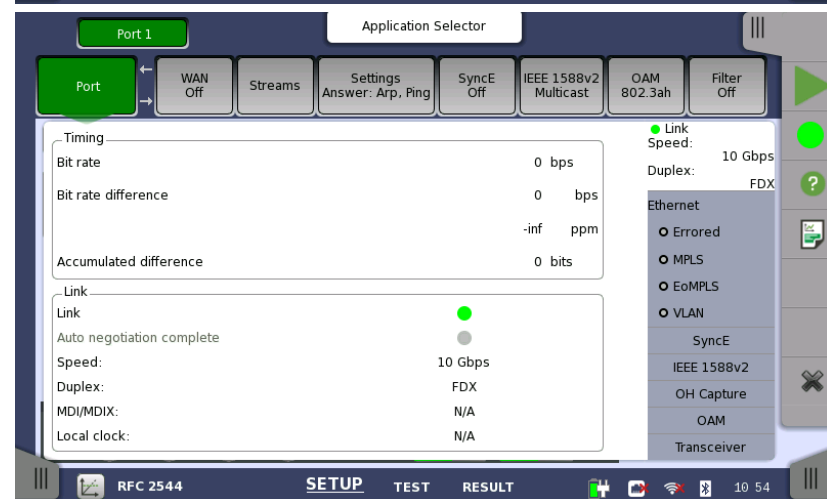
Port 1

Application Selector

Port

WAN Off

Streams

Settings Answer: Arp, Ping

SyncE Off

IEEE 1588v2 Multicast

OAM 802.3ah

Filter Off

Timing

Bit rate 0 bps

Bit rate difference 0 bps

-inf ppm

Accumulated difference 0 bits

Link

Link

Auto negotiation complete

Speed: 10 Gbps

Duplex: FDX

MDI/MDIX: N/A

Local clock: N/A

Link

Speed: 10 Gbps

Duplex: FDX

Ethernet

Errored

MPLS

EoMPLS

VLAN

SyncE

IEEE 1588v2

OH Capture

OAM

Transceiver

RFC 2544

SETUP

TEST

RESULT

10 54